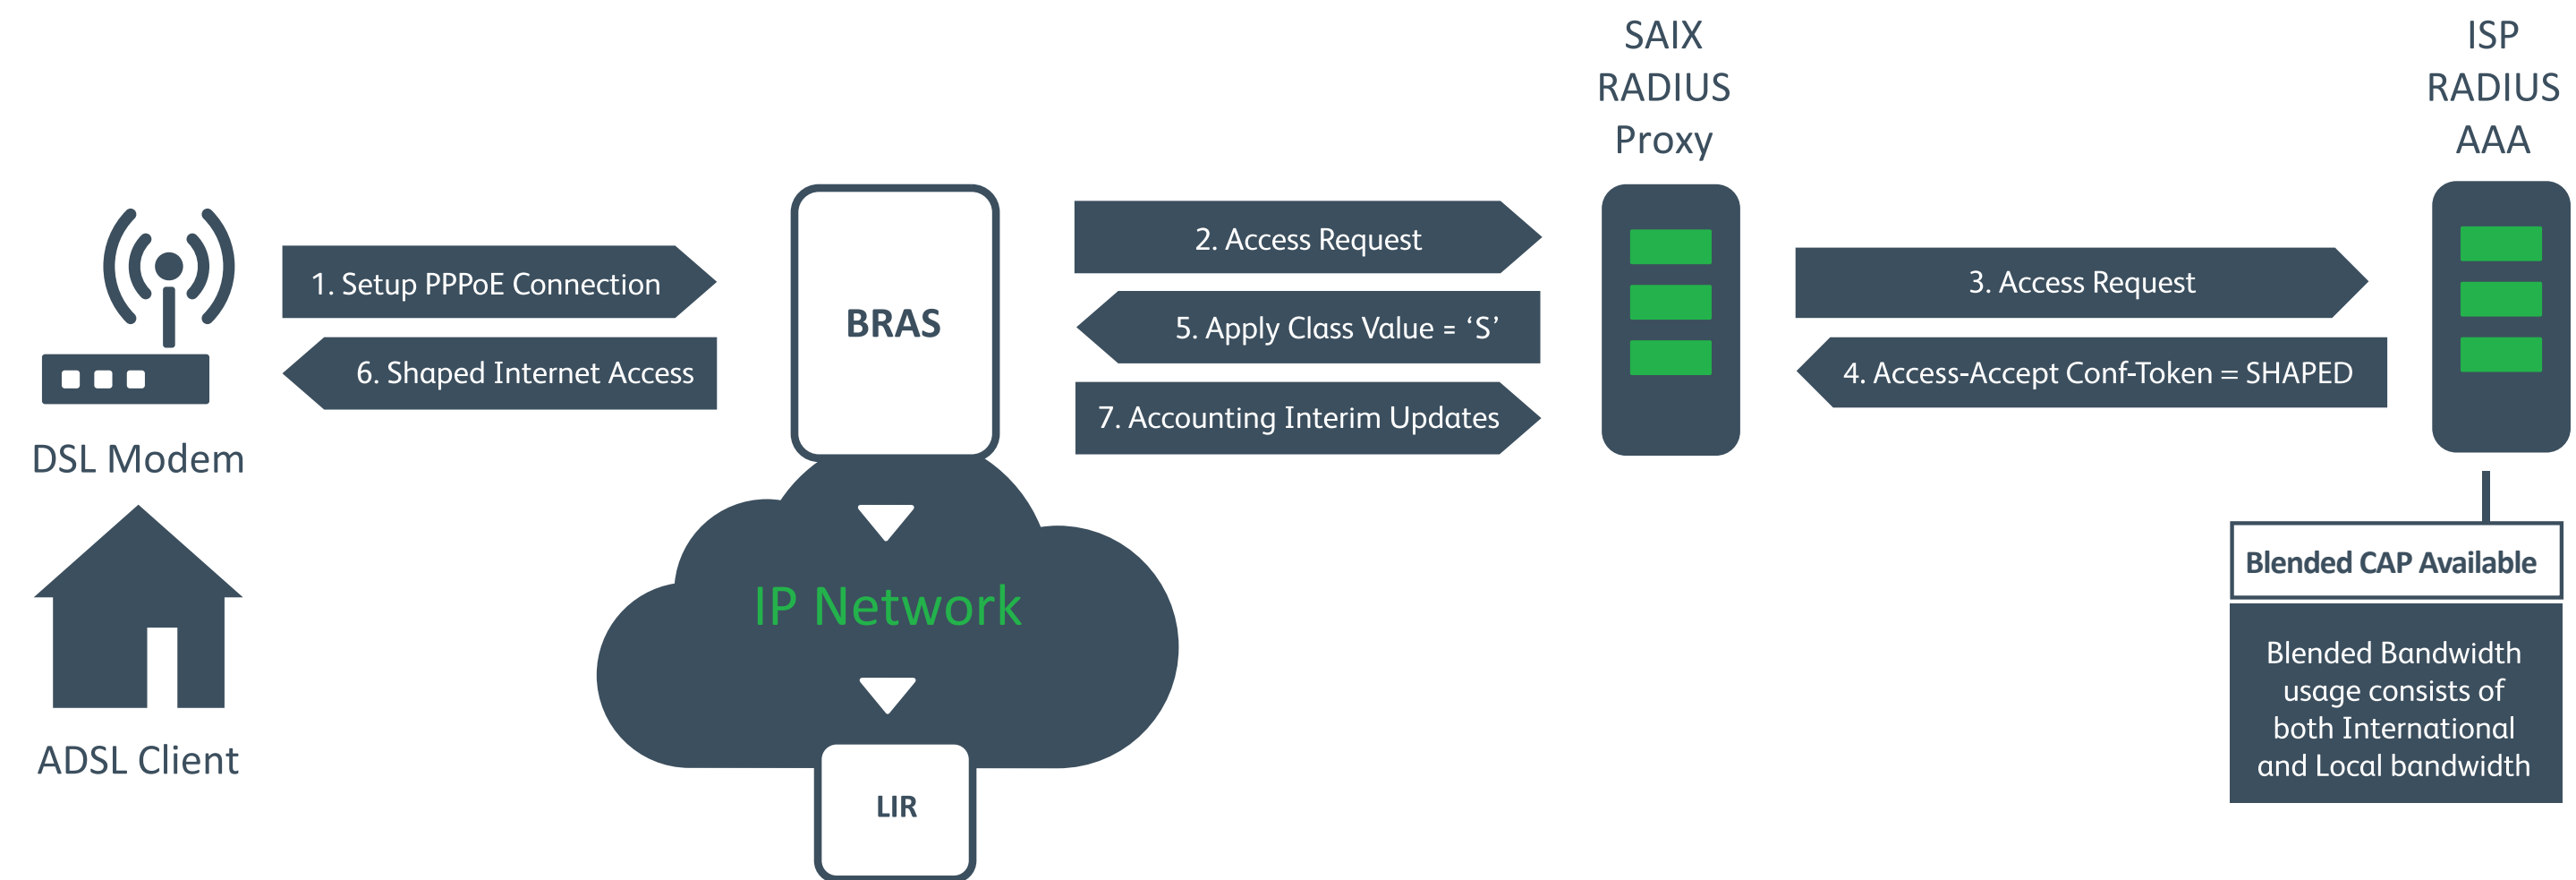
SAIX RADIUS Proxy

ISP RADIUS AAA

1. Setup PPPoE Connection

6. Shaped Internet Access

DSL Modem

ADSL Client

BRAS

IP Network

LIR

2. Access Request

5. Apply Class Value = ‘S’

7. Accounting Interim Updates

3. Access Request

4. Access-Accept Conf-Token = SHAPED

Blended CAP Available

Blended Bandwidth usage consists of both International and Local bandwidth